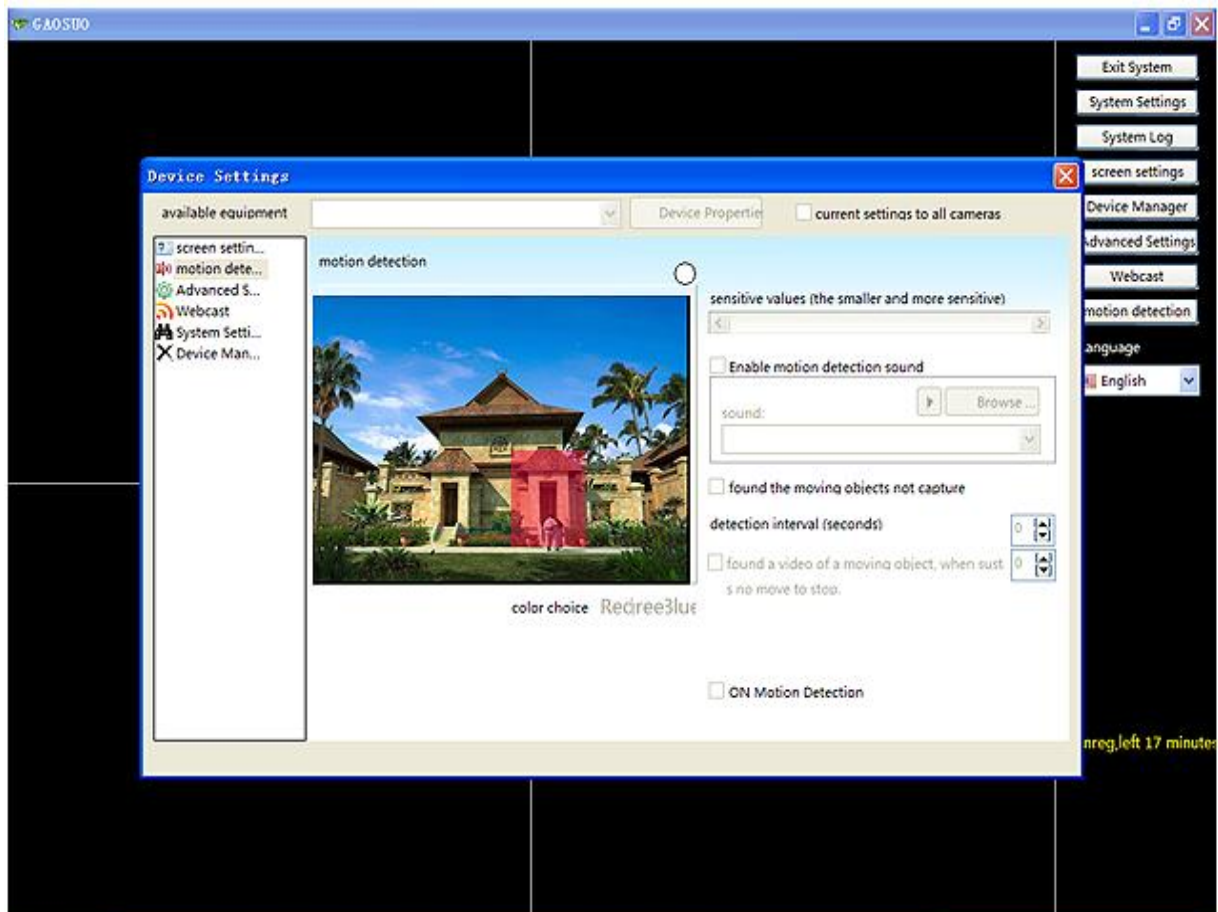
GAOSUO

Exit System
System Settings
System Log
screen settings
Device Manager
dvanced Settings
Webcast
motion detection
anguage
English

Device Settings

available equipment
Device Propertie
current settings to all cameras

screen settin...
motion dete...
Advanced S...
Webcast
System Setti...
Device Man...

motion detection

sensitive values (the smaller and more sensitive)

Enable motion detection sound
sound:
Browse...

found the moving objects not capture
detection interval (seconds)
0
found a video of a moving object, when sust s no move to stop.
0

color choice Redree3lue

ON Motion Detection

nreg,left 17 minute